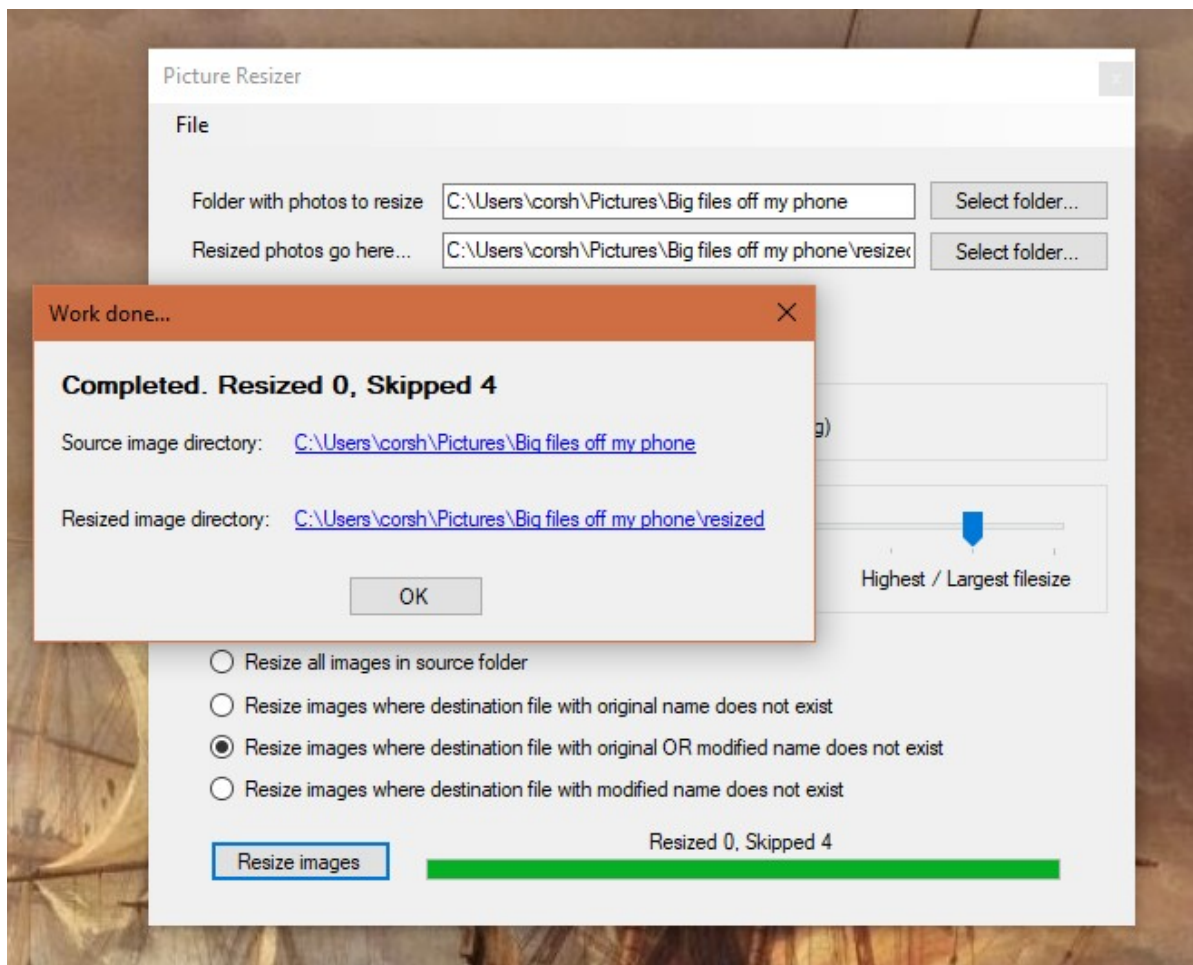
Picture Resizer

File

Folder with photos to resize C:\Users\corsh\Pictures\Big files off my phone Select folder...

Resized photos go here... C:\Users\corsh\Pictures\Big files off my phone\resizec Select folder...

Work done...

X

Completed. Resized 0, Skipped 4

Source image directory: C:\Users\corsh\Pictures\Big files off my phone

Resized image directory: C:\Users\corsh\Pictures\Big files off my phone\resized

OK

g)

Highest / Largest filesize

Resize all images in source folder

Resize images where destination file with original name does not exist

Resize images where destination file with original OR modified name does not exist

Resize images where destination file with modified name does not exist

Resize images

Resized 0, Skipped 4